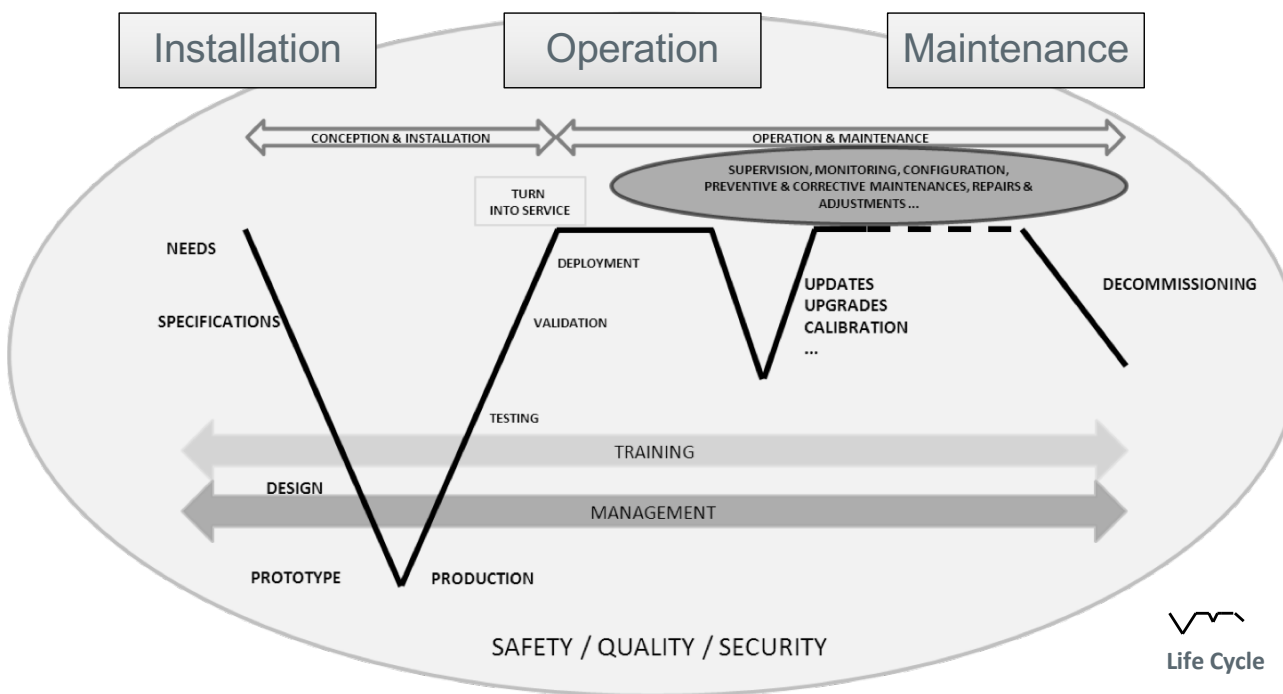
Installation

Operation

Maintenance

CONCEPTION & INSTALLATION

OPERATION & MAINTENANCE

SUPERVISION, MONITORING, CONFIGURATION, PREVENTIVE & CORRECTIVE MAINTENANCES, REPAIRS & ADJUSTMENTS ...

TURN INTO SERVICE

NEEDS

DEPLOYMENT

UPDATES
UPGRADES
CALIBRATION
...

DECOMMISSIONING

SPECIFICATIONS

VALIDATION

TESTING

TRAINING

DESIGN

MANAGEMENT

PROTOTYPE

PRODUCTION

SAFETY / QUALITY / SECURITY

Life Cycle